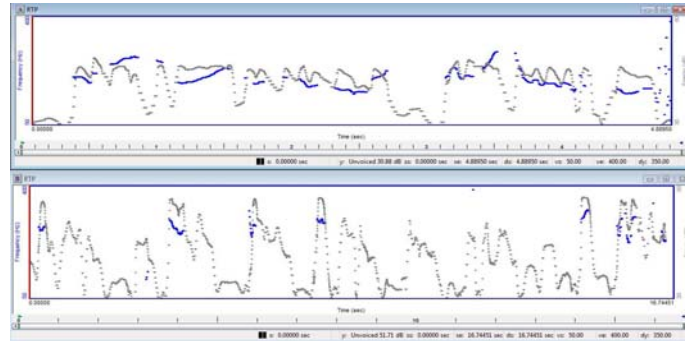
RTP

Frequency (Hz)

0.00000

Time (sec)

4.88950

x: 0.00000 sec y: Unvoiced 30.88 dB xx: 0.00000 sec xe: 4.88950 sec dx: 4.88950 sec vx: 50.00 ve: 400.00 dy: 350.00

RTP

Frequency (Hz)

0.00000

Time (sec)

16.74451

x: 0.00000 sec y: Unvoiced 51.71 dB xx: 0.00000 sec xe: 16.74451 sec dx: 16.74451 sec vx: 50.00 ve: 400.00 dy: 350.00